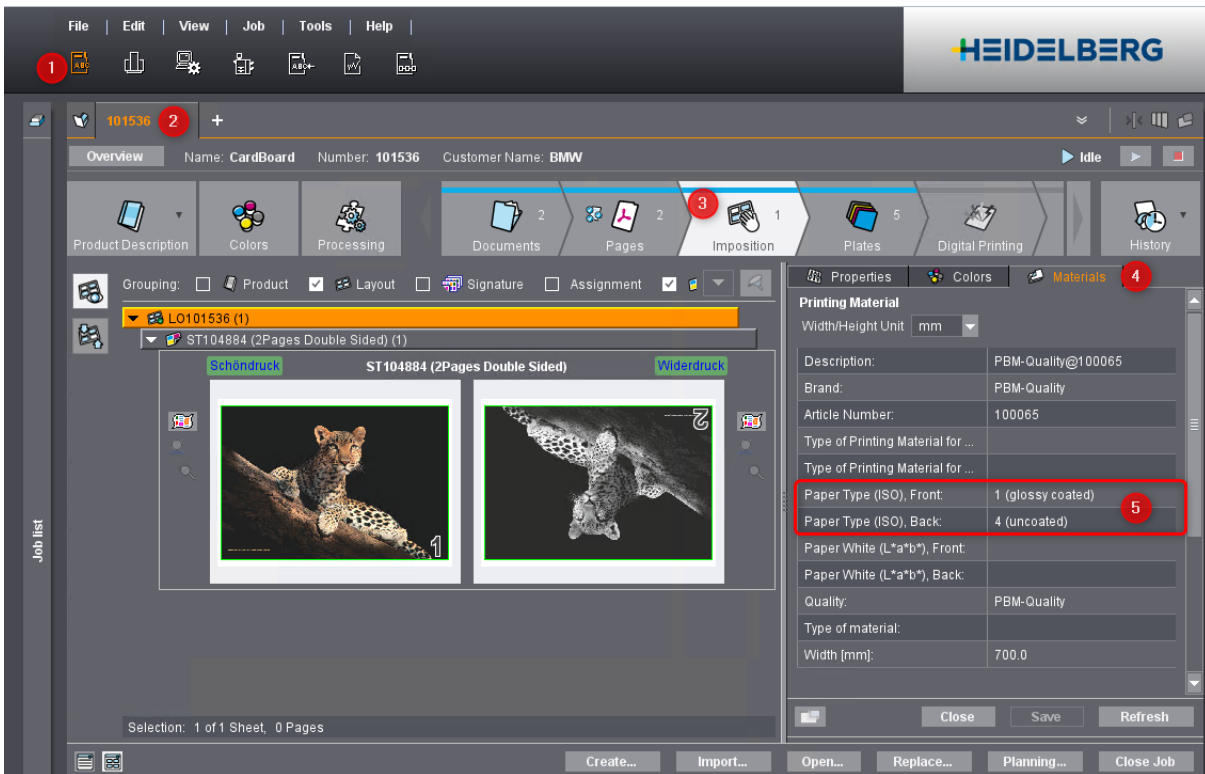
File | Edit | View | Job | Tools | Help |

1

HEIDELBERG

101536 2 +

Job list

Overview Name: CardBoard Number: 101536 Customer Name: BMW Idle

Product Description Colors Processing Documents 2 Pages 2 3 Imposition 1 Plates 5 Digital Printing History

Grouping: Product Layout Signature Assignment

LO101536 (1)

ST104884 (2Pages Double Sided) (1)

Schöndruck ST104884 (2Pages Double Sided) Widerdruck

1

2

Selection: 1 of 1 Sheet, 0 Pages

Properties Colors Materials 4

Printing Material

Width/Height Unit mm

| | |
|---|---|
| Description: | PBM-Quality@100065 |
| Brand: | PBM-Quality |
| Article Number: | 100065 |
| Type of Printing Material for ... | |
| Type of Printing Material for ... | |
| Paper Type (ISO), Front: | 1 (glossy coated) |
| Paper Type (ISO), Back: | 4 (uncoated) |
| Paper White (L*a*b*), Front: | |
| Paper White (L*a*b*), Back: | |
| Quality: | PBM-Quality |
| Type of material: | |
| Width [mm]: | 700.0 |

5

Close Save Refresh

Create... Import... Open... Replace... Planning... Close Job